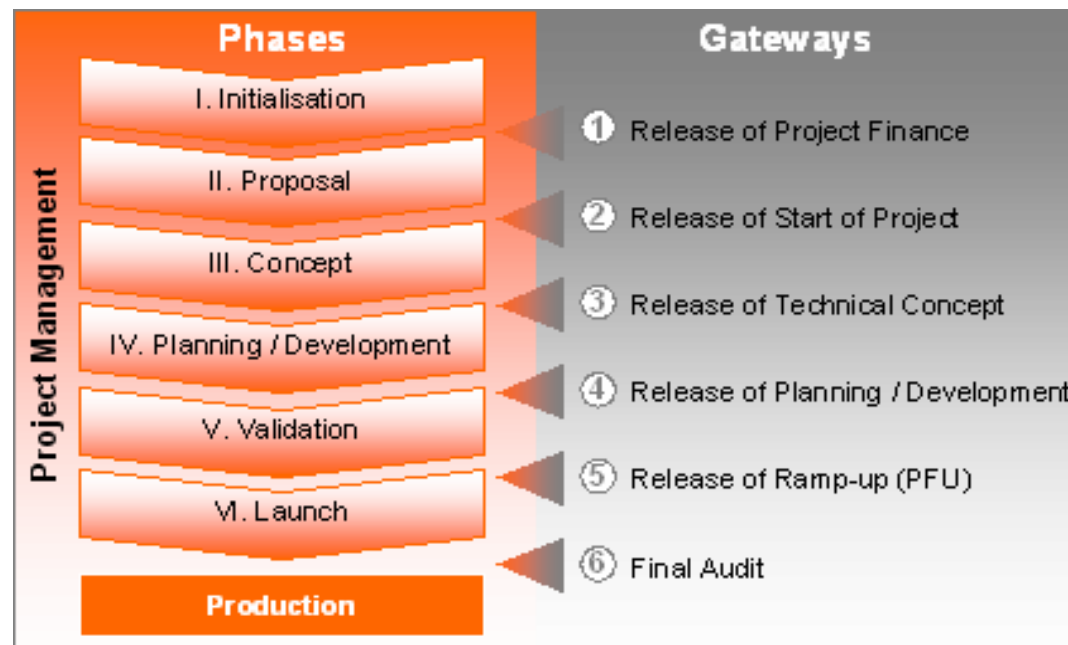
Phases

Gateways

Project Management

I. Initialisation

II. Proposal

III. Concept

IV. Planning / Development

V. Validation

VI. Launch

Production

1 Release of Project Finance

2 Release of Start of Project

3 Release of Technical Concept

4 Release of Planning / Development

5 Release of Ramp-up (PFU)

6 Final Audit